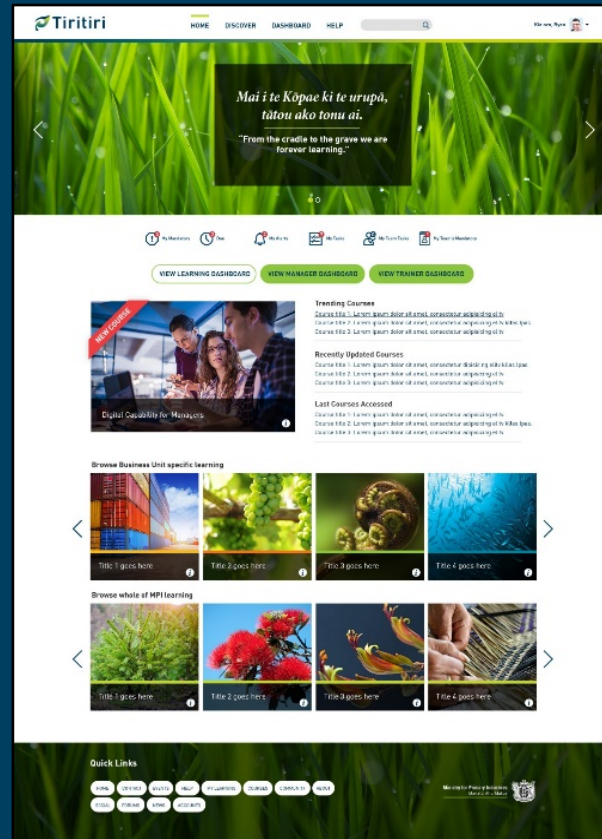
Tiritiri

HOME DISCOVER DASHBOARD HELP

Kia ora, Ryan

Mai i te Kōpae ki te urupā, tātou ako tonu ai.

"From the cradle to the grave we are forever learning."

My Mandatory Due My Alerts My Tasks My Team Tasks My Team's Mandatory

VIEW LEARNING DASHBOARD VIEW MANAGER DASHBOARD VIEW TRAINER DASHBOARD

NEW COURSE

Digital Capability for Managers

Trending Courses

Course title 1: Lorem ipsum dolor sit amet, consectetur adipiscing el tv
Course title 2: Lorem ipsum dolor sit amet, consectetur adipiscing el tv Killes Ipas
Course title 3: Lorem ipsum dolor sit amet, consectetur adipiscing el tv

Recently Updated Courses

Course title 1: Lorem ipsum dolor sit amet, consectetur disicing elis Kiles Ipas
Course title 2: Lorem ipsum dolor sit amet, consectetur adipiscing el tv
Course title 3: Lorem ipsum dolor sit amet, consectetur adipiscing el tv

Last Courses Accessed

Course title 1: Lorem ipsum dolor sit amet, consectetur adipiscing el tv
Course title 2: Lorem ipsum dolor sit amet, consectetur adipiscing el tv Killes Ipas
Course title 3: Lorem ipsum dolor sit amet, consectetur adipiscing el tv

Browse Business Unit specific learning

Title 1 goes here
Title 2 goes here
Title 3 goes here
Title 4 goes here

Browse whole of MPI learning

Title 1 goes here
Title 2 goes here
Title 3 goes here
Title 4 goes here

Quick Links

HOME DISCOVER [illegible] HELP MY LEARNING COURSES COMMUNITY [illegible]
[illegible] FORUMS NEWS ACCOUNTS

Ministry for Primary Industries
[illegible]